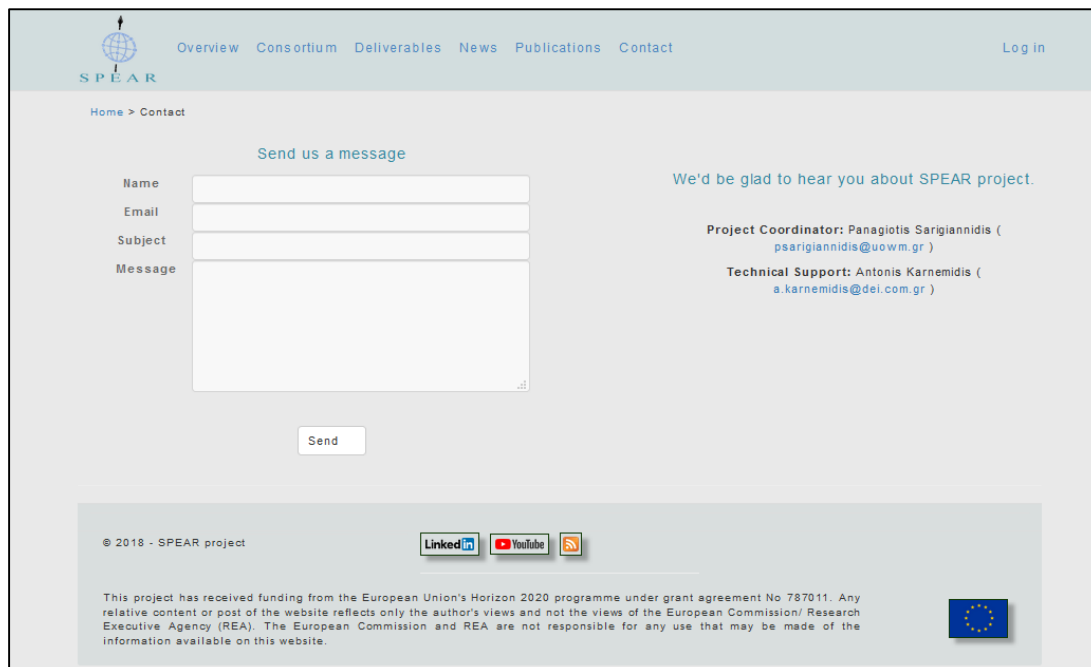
SPEAR

Overview Consortium Deliverables News Publications Contact

Log in

Home > Contact

Send us a message

Name

Email

Subject

Message

Send

We'd be glad to hear you about SPEAR project.

**Project Coordinator:** Panagiotis Sarigiannidis ( psarigiannidis@uowm.gr )

**Technical Support:** Antonis Karnemidis ( a.karnemidis@dei.com.gr )

© 2018 - SPEAR project

Linked in YouTube

This project has received funding from the European Union's Horizon 2020 programme under grant agreement No 787011. Any relative content or post of the website reflects only the author's views and not the views of the European Commission/ Research Executive Agency (REA). The European Commission and REA are not responsible for any use that may be made of the information available on this website.